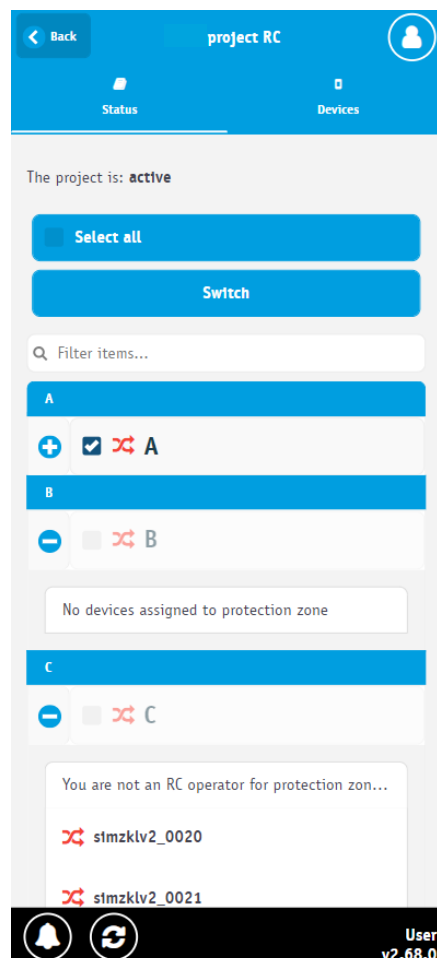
Back

project RC

Status

Devices

The project is: active

Select all

Switch

Filter items...

A

A

B

B

No devices assigned to protection zone

C

C

You are not an RC operator for protection zon...

simzklv2_0020

simzklv2_0021

User
v2.68.0